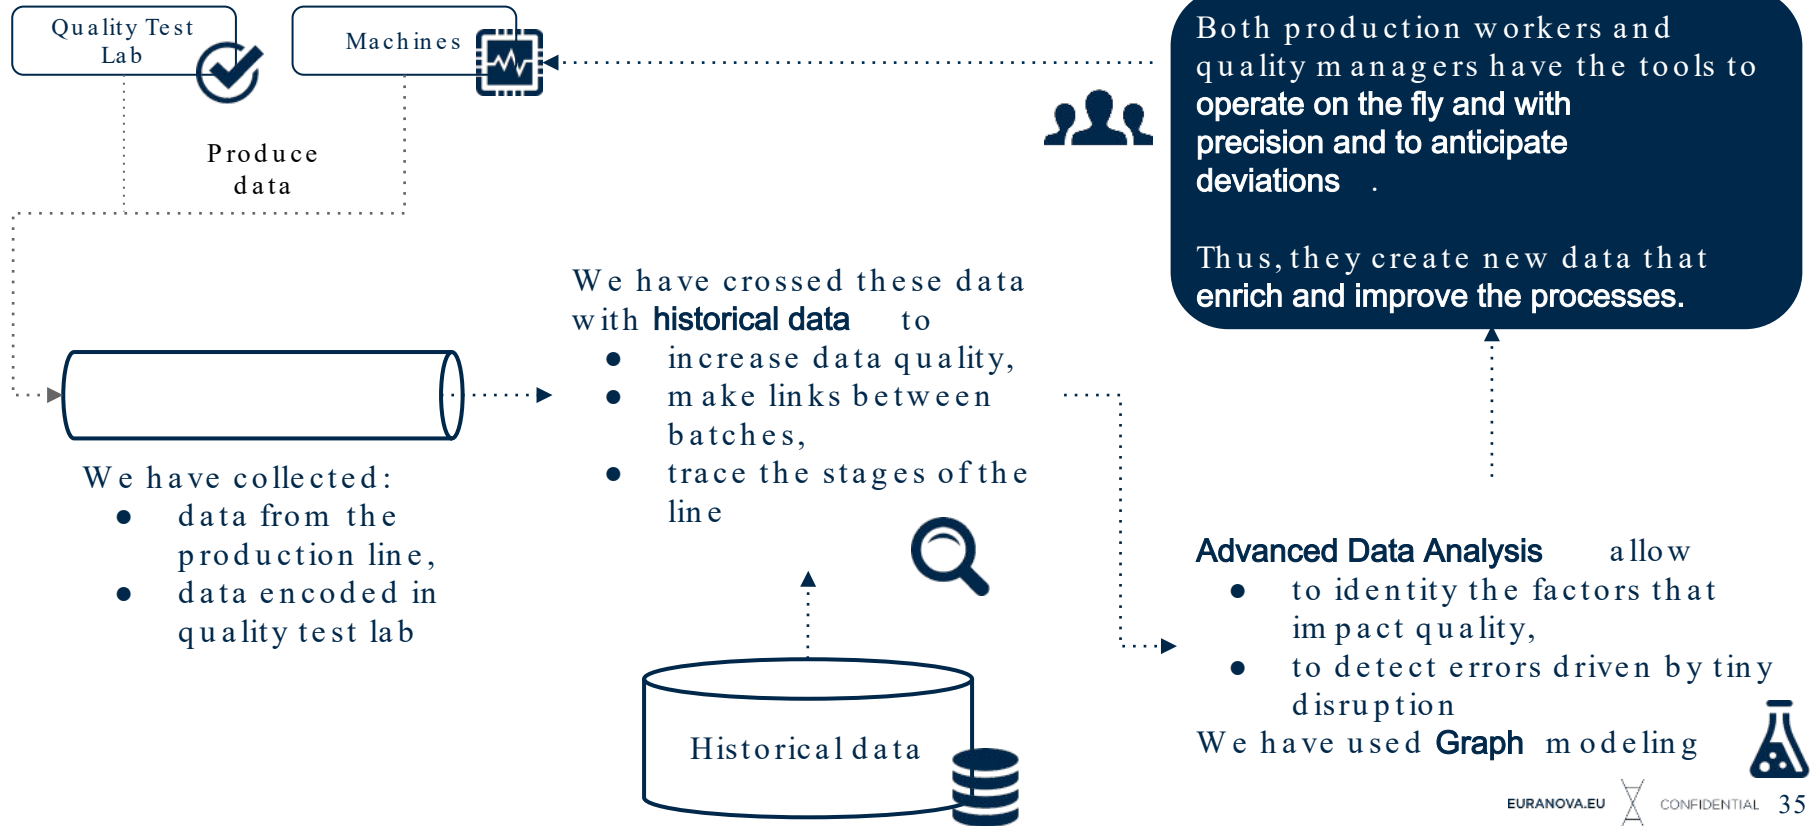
Quality Test Lab

Machines

Produce data

Both production workers and quality managers have the tools to operate on the fly and with precision and to anticipate deviations .

Thus, they create new data that enrich and improve the processes.

We have crossed these data with historical data to
- increase data quality,
- make links between batches,
- trace the stages of the line

We have collected:
- data from the production line,
- data encoded in quality test lab

Historical data

Advanced Data Analysis allow
- to identity the factors that impact quality,
- to detect errors driven by tiny disruption

We have used Graph modeling

EURANOVA.EU CONFIDENTIAL 35